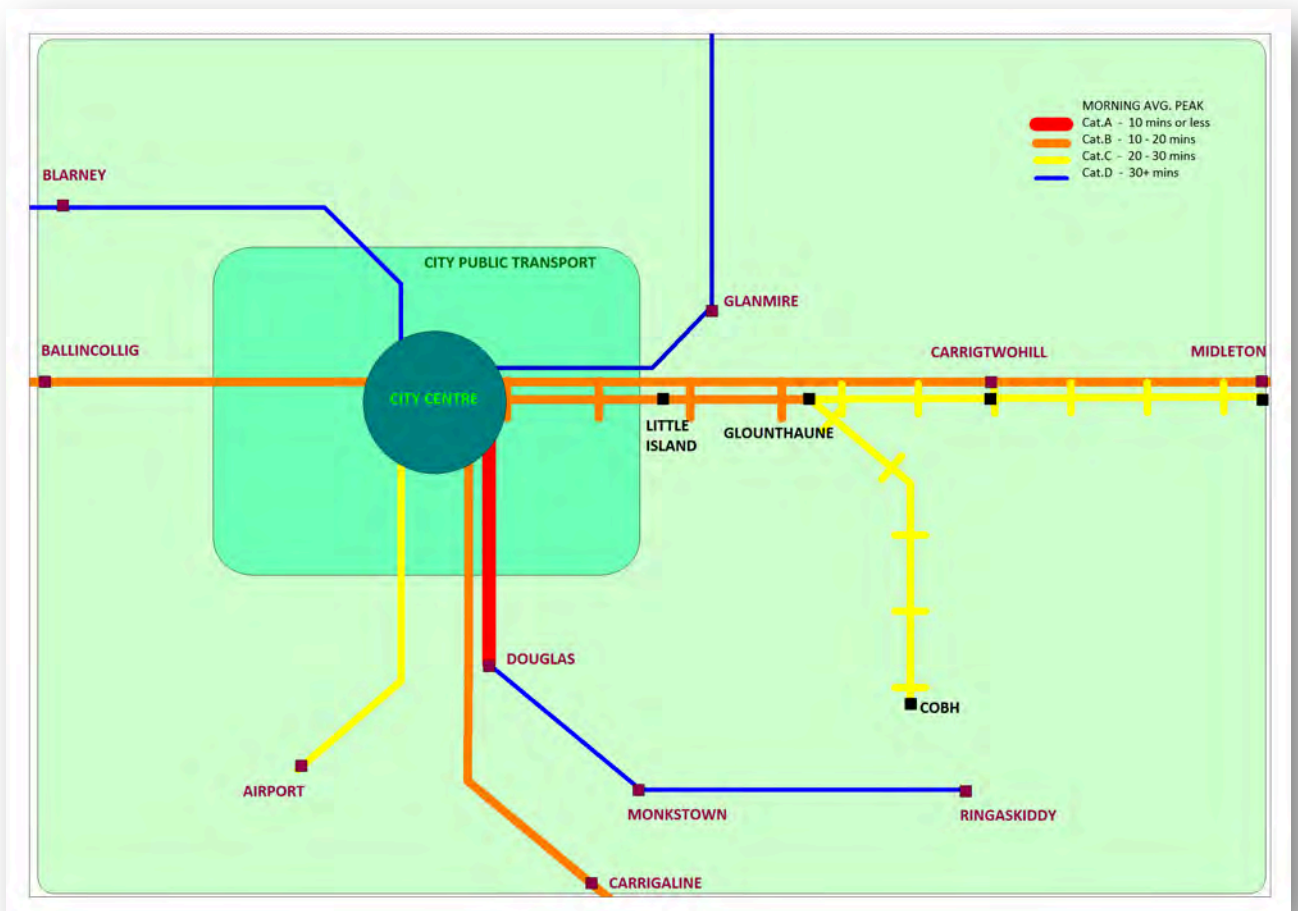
MORNING AVG. PEAK
Cat.A - 10 mins or less
Cat.B - 10 - 20 mins
Cat.C - 20 - 30 mins
Cat.D - 30+ mins

BLARNEY

CITY PUBLIC TRANSPORT

GLANMIRE

BALLINCOLLIG

CARRIGTWOHILL

MIDLETON

CITY CENTRE

LITTLE ISLAND

GLOUNTHAUNE

DOUGLAS

COBH

AIRPORT

MONKSTOWN

RINGASKIDDY

CARRIGALINE